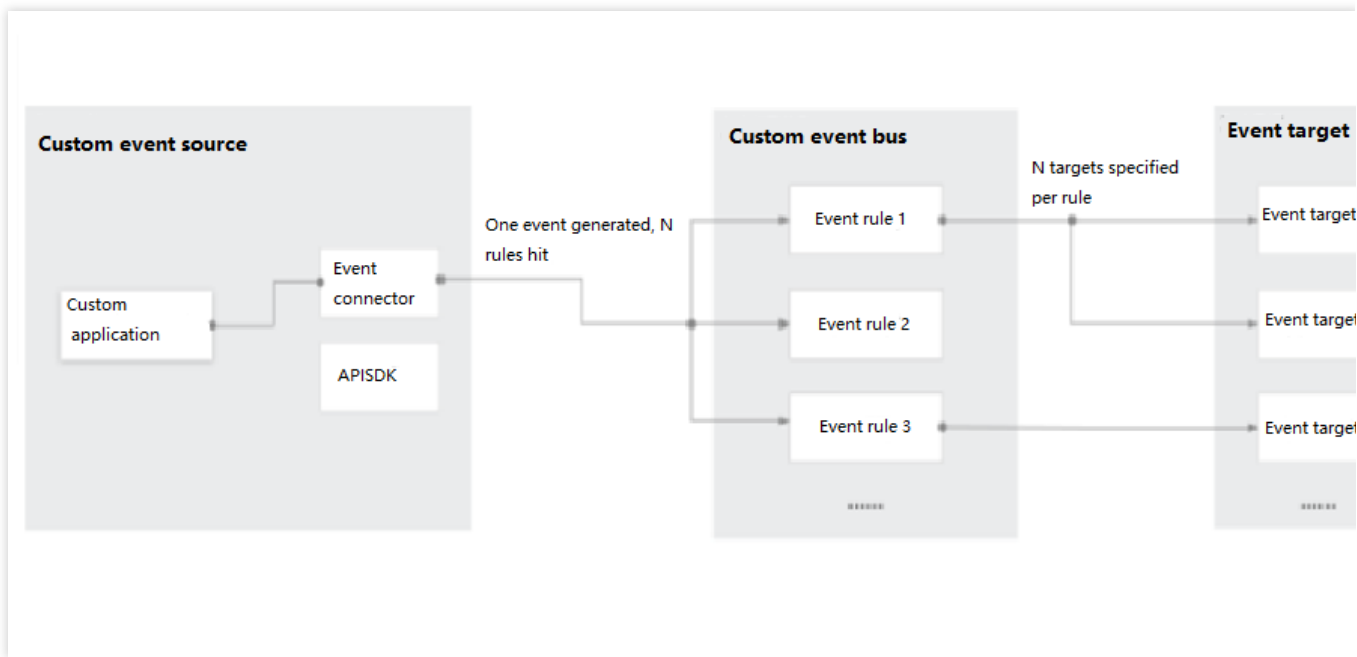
Custom event source

Custom application

Event connector

APISDK

One event generated, N rules hit

Custom event bus

Event rule 1

Event rule 2

Event rule 3

......

N targets specified per rule

Event target

Event target

Event target

Event target

......